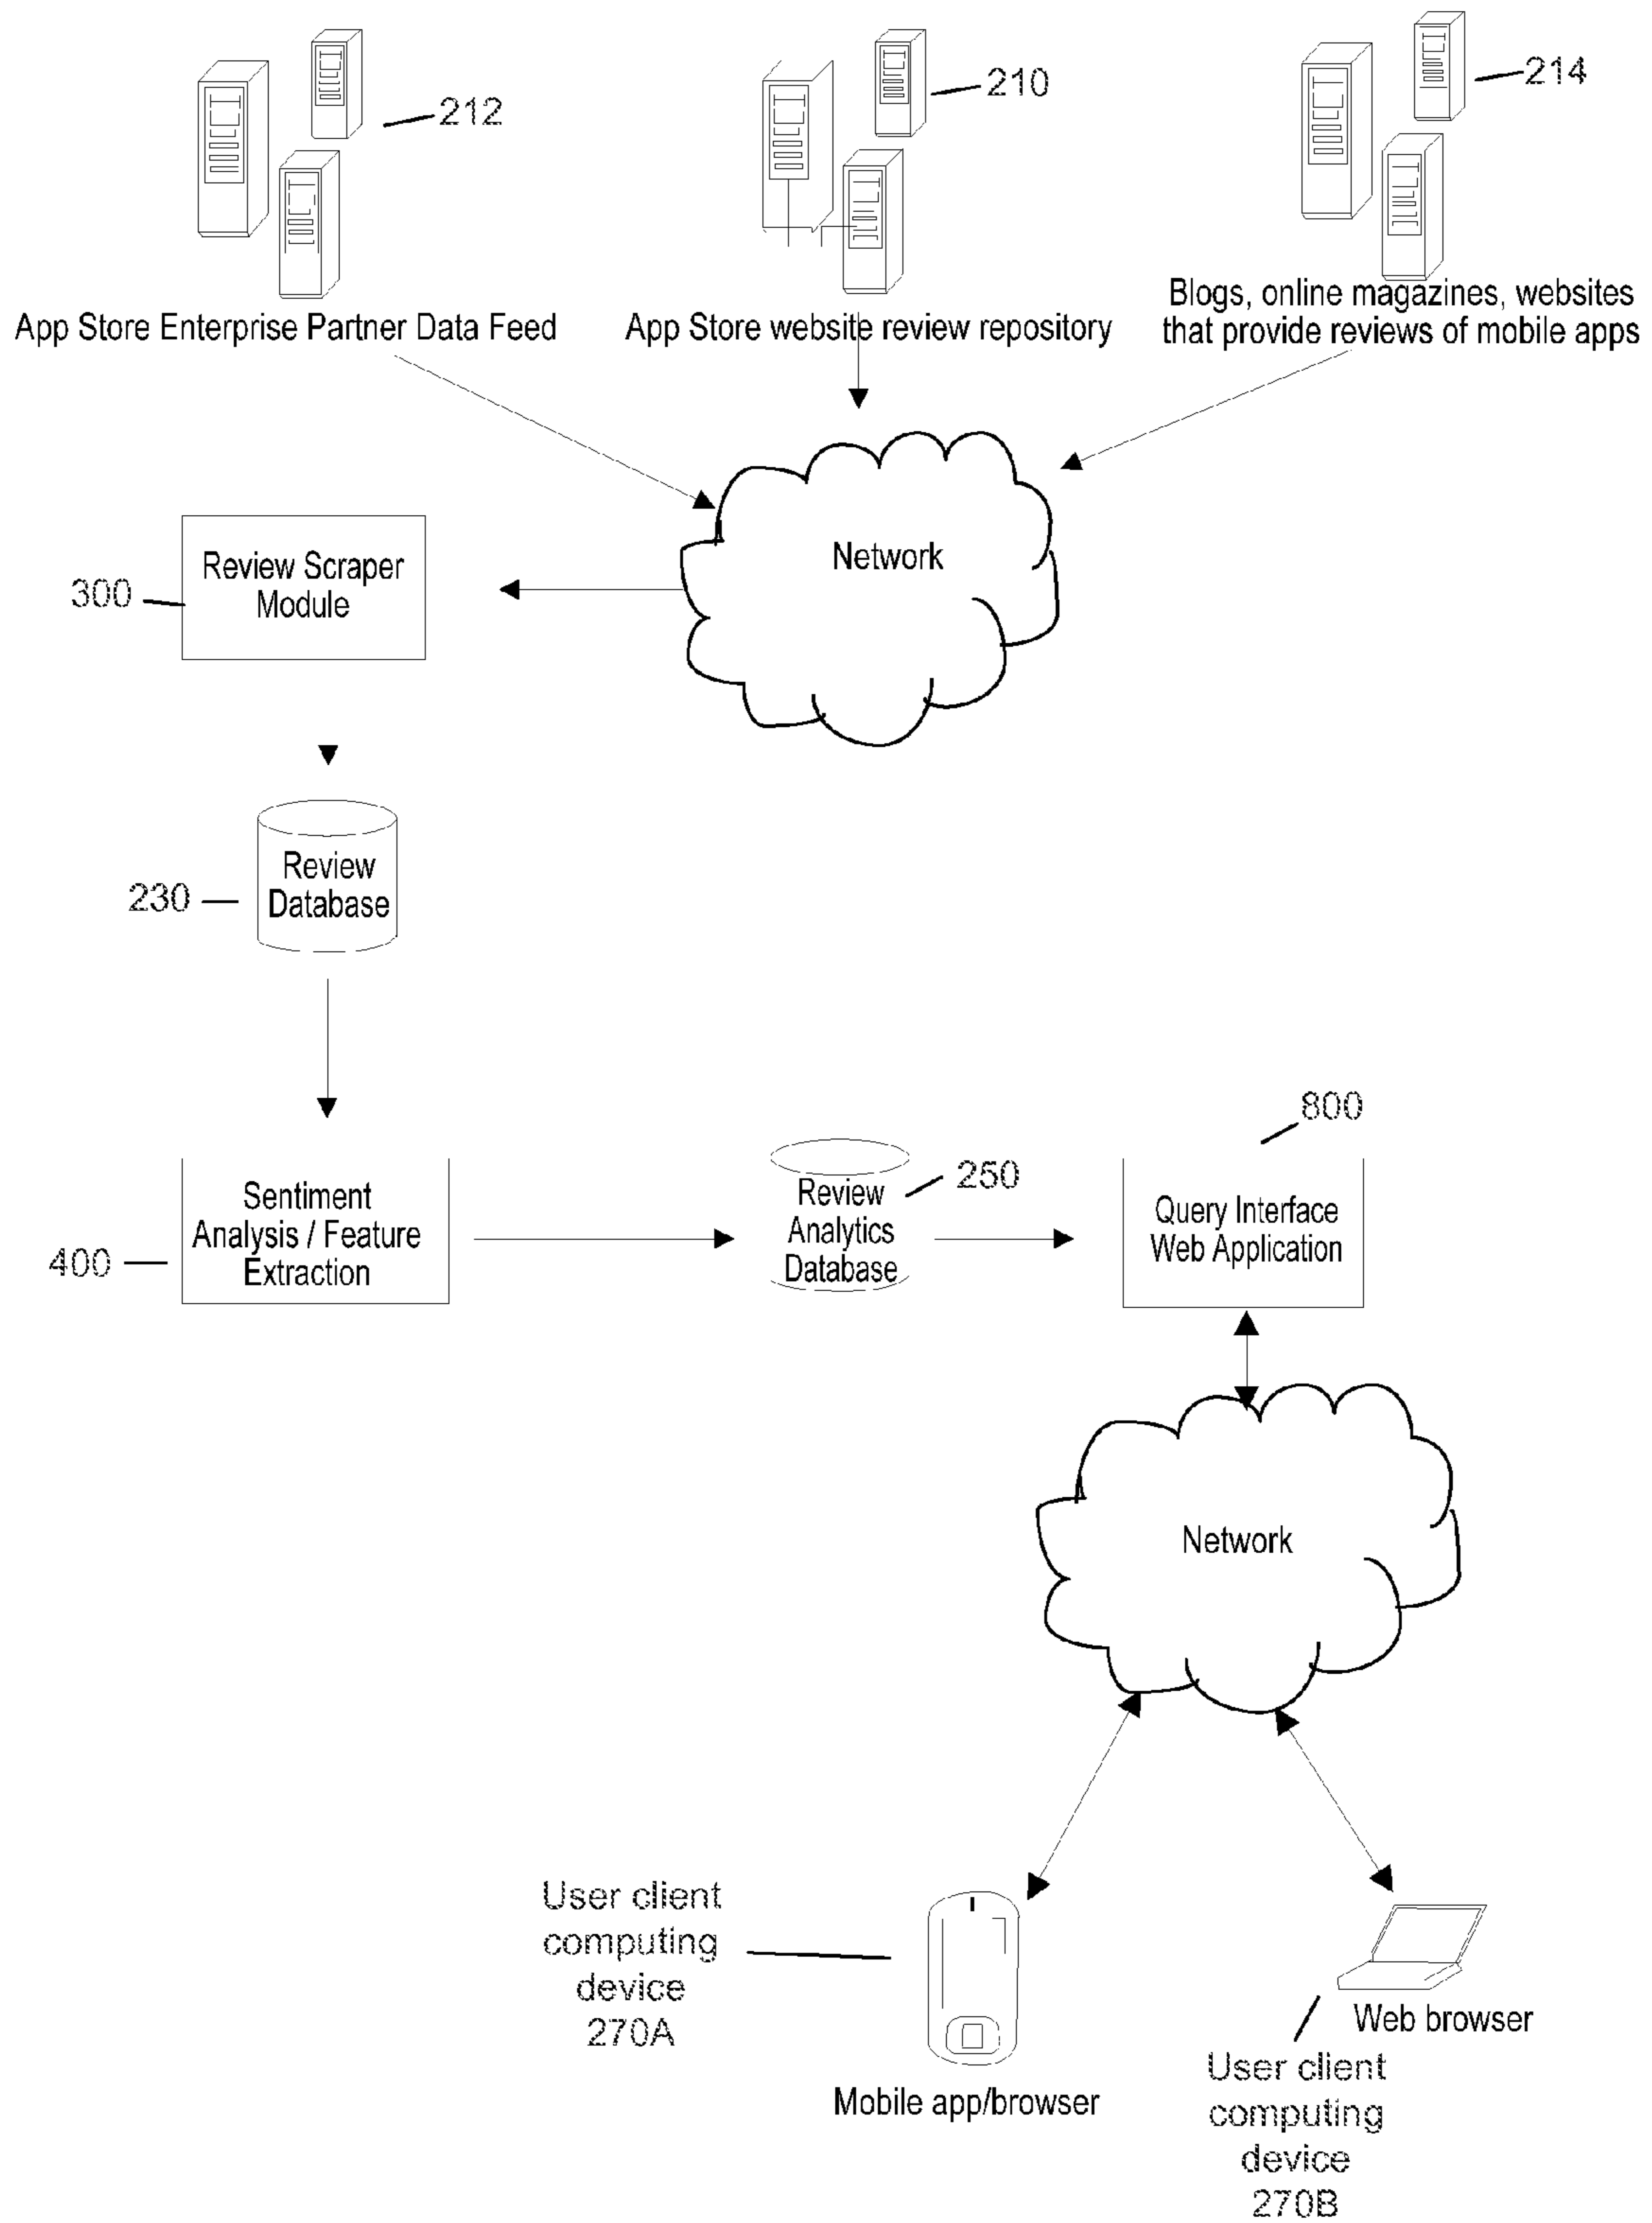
212

210

214

App Store Enterprise Partner Data Feed

App Store website review repository

Blogs, online magazines, websites that provide reviews of mobile apps

Network

300

Review Scraper Module

230

Review Database

400

Sentiment Analysis / Feature Extraction

Review Analytics Database

250

800

Query Interface Web Application

Network

User client computing device 270A

Mobile app/browser

Web browser

User client computing device 270B